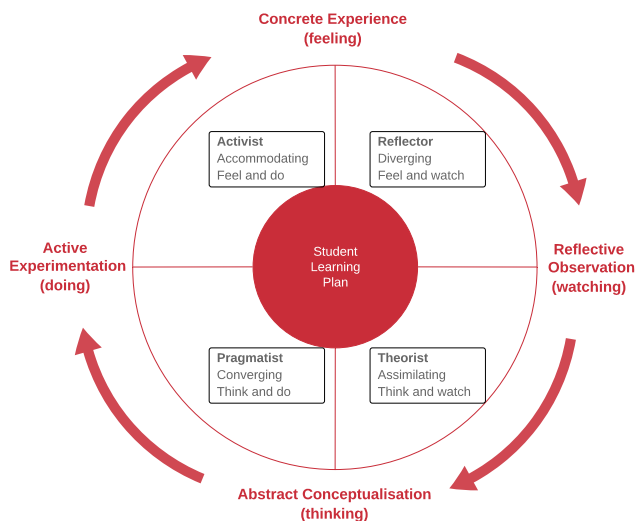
Concrete Experience
(feeling)

Activist
Accommodating
Feel and do

Reflector
Diverging
Feel and watch

Active
Experimentation
(doing)

Student
Learning
Plan

Reflective
Observation
(watching)

Pragmatist
Converging
Think and do

Theorist
Assimilating
Think and watch

Abstract Conceptualisation
(thinking)